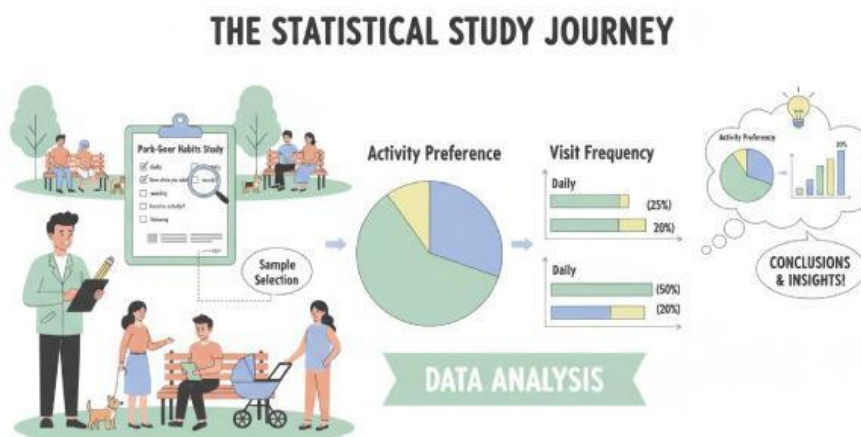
THE STATISTICAL STUDY JOURNEY

Park-Goer Habits Study

Daily

How often do you visit

weekly

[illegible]

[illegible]

Sample Selection

Activity Preference

Visit Frequency

Daily

(25%)

20%)

Daily

(50%)

(20%)

DATA ANALYSIS

Activity Preference

20%

CONCLUSIONS & INSIGHTS!